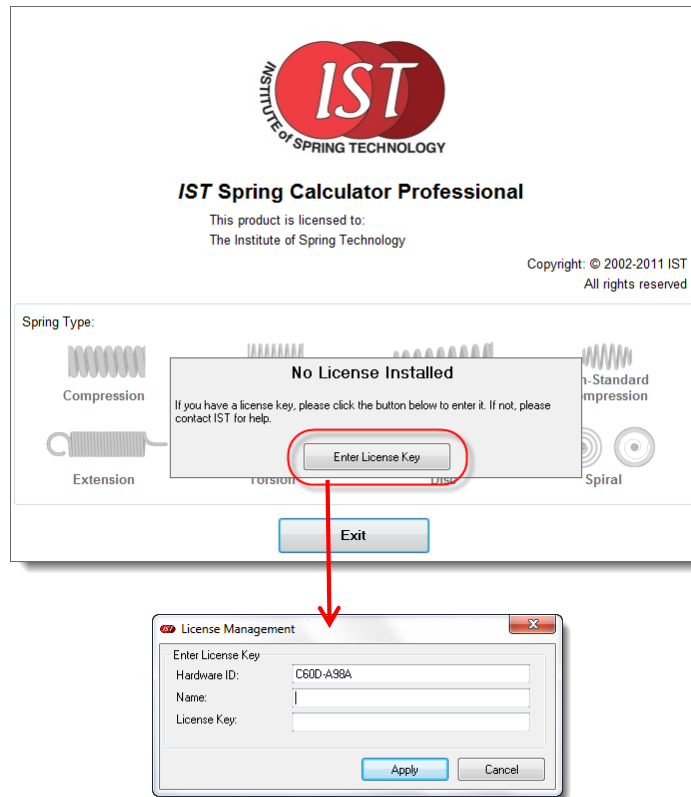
IST
INSTITUTE of SPRING TECHNOLOGY

IST Spring Calculator Professional

This product is licensed to:
The Institute of Spring Technology

Copyright: © 2002-2011 IST
All rights reserved

Spring Type:

Compression
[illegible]n-Standard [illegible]mpression

No License Installed

If you have a license key, please click the button below to enter it. If not, please contact IST for help.

Enter License Key

Extension
Torsion
Disc
Spiral

Exit

IST License Management

Enter License Key
Hardware ID: C60D-A98A
Name:
License Key:

Apply
Cancel